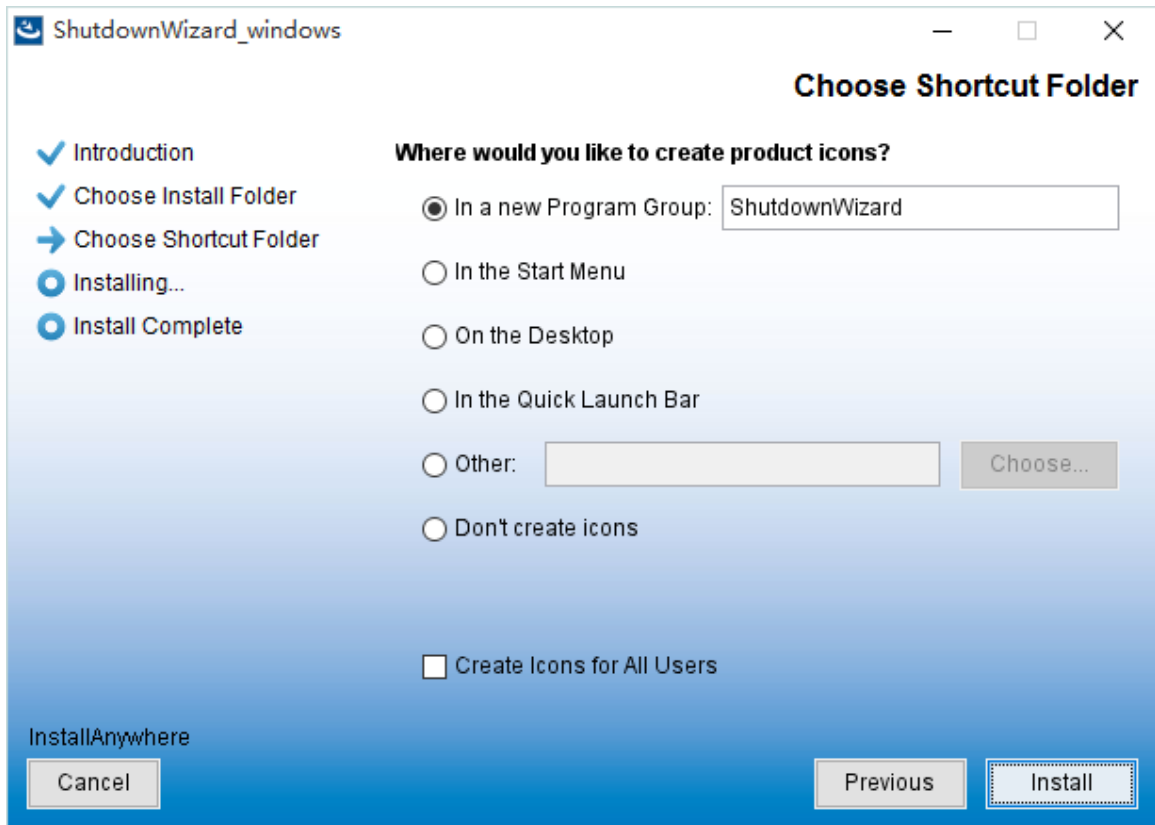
ShutdownWizard_windows

Choose Shortcut Folder

Introduction
Choose Install Folder
Choose Shortcut Folder
Installing...
Install Complete

Where would you like to create product icons?

In a new Program Group: ShutdownWizard

In the Start Menu

On the Desktop

In the Quick Launch Bar

Other: Choose...

Don't create icons

Create Icons for All Users

InstallAnywhere

Cancel

Previous

Install